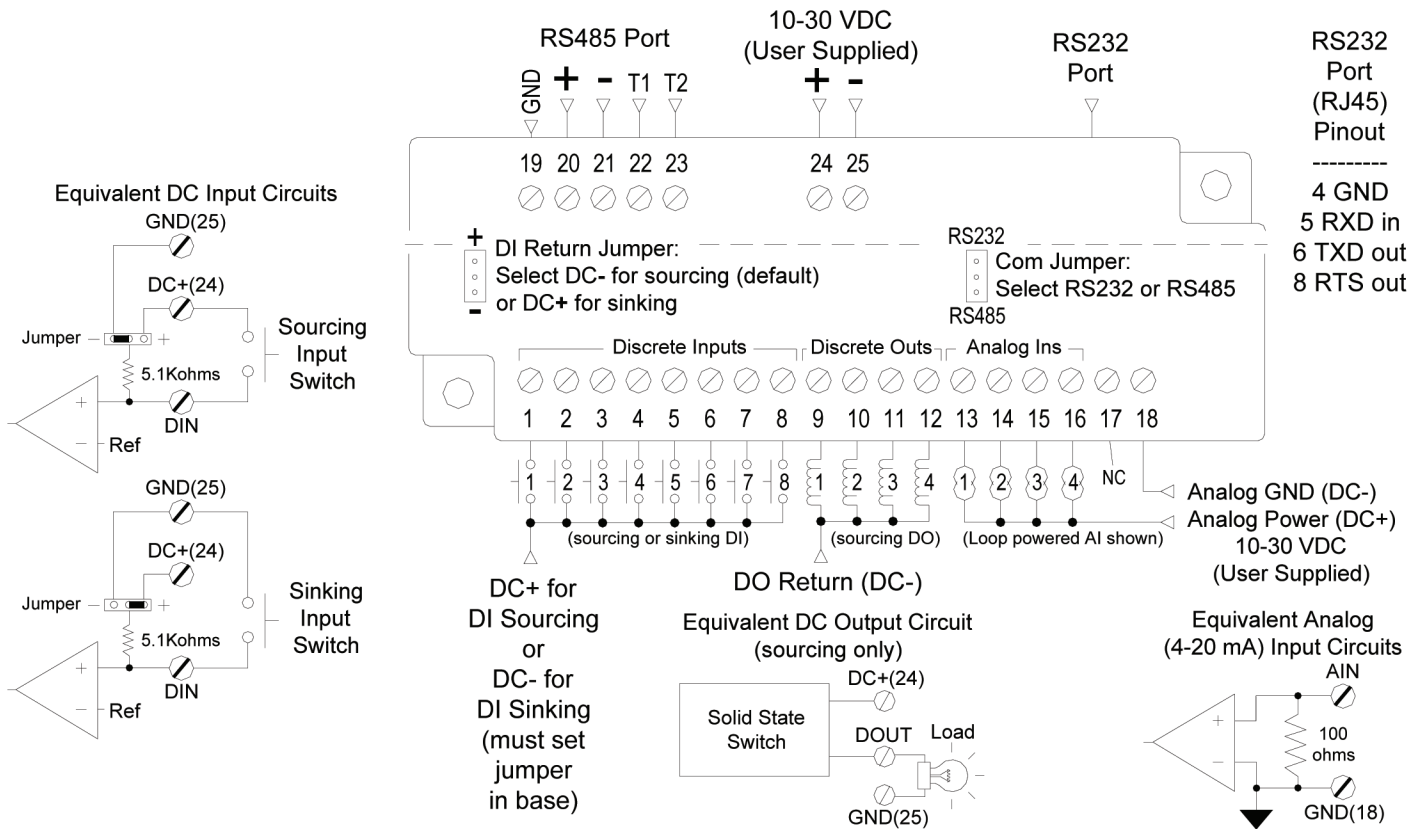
RS485 Port

GND + - T1 T2

19 20 21 22 23

10-30 VDC
(User Supplied)

+ -

24 25

RS232
Port

RS232
Port
(RJ45)
Pinout
---------
4 GND
5 RXD in
6 TXD out
8 RTS out

Equivalent DC Input Circuits

GND(25)

DC+(24)

Jumper

+

5.1Kohms

DIN

+

-

Ref

Sourcing
Input
Switch

+

DI Return Jumper:
Select DC- for sourcing (default)
or DC+ for sinking

-

RS232

Com Jumper:
Select RS232 or RS485

RS485

Discrete Inputs

Discrete Outs

Analog Ins

1 2 3 4 5 6 7 8 9 10 11 12 13 14 15 16 17 18

1 2 3 4 5 6 7 8

1 2 3 4

1 2 3 4

NC

(sourcing or sinking DI)

(sourcing DO)

(Loop powered AI shown)

Analog GND (DC-)

Analog Power (DC+)
10-30 VDC
(User Supplied)

GND(25)

DC+(24)

Jumper

+

5.1Kohms

DIN

+

-

Ref

Sinking
Input
Switch

DC+ for
DI Sourcing
or
DC- for
DI Sinking
(must set
jumper
in base)

DO Return (DC-)

Equivalent DC Output Circuit
(sourcing only)

Solid State
Switch

DC+(24)

DOUT

Load

GND(25)

Equivalent Analog
(4-20 mA) Input Circuits

AIN

+

-

100
ohms

GND(18)